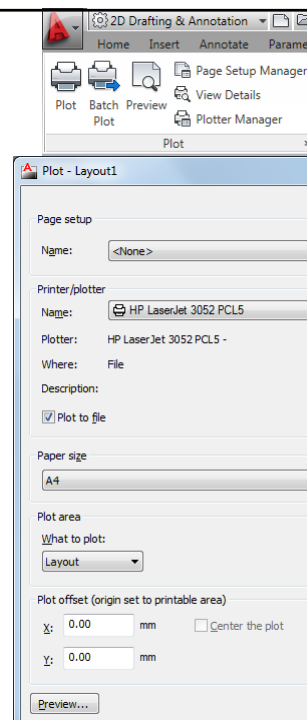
2D Drafting & Annotation

Home Insert Annotate Parame

Plot

Batch Plot

Preview

Page Setup Manager

View Details

Plotter Manager

Plot

Plot - Layout1

Page setup

Name: <None>

Printer/plotter

Name: HP LaserJet 3052 PCL5

Plotter: HP LaserJet 3052 PCL5 -

Where: File

Description:

Plot to file

Paper size

A4

Plot area

What to plot:

Layout

Plot offset (origin set to printable area)

X: 0.00 mm

Center the plot

Y: 0.00 mm

Preview...